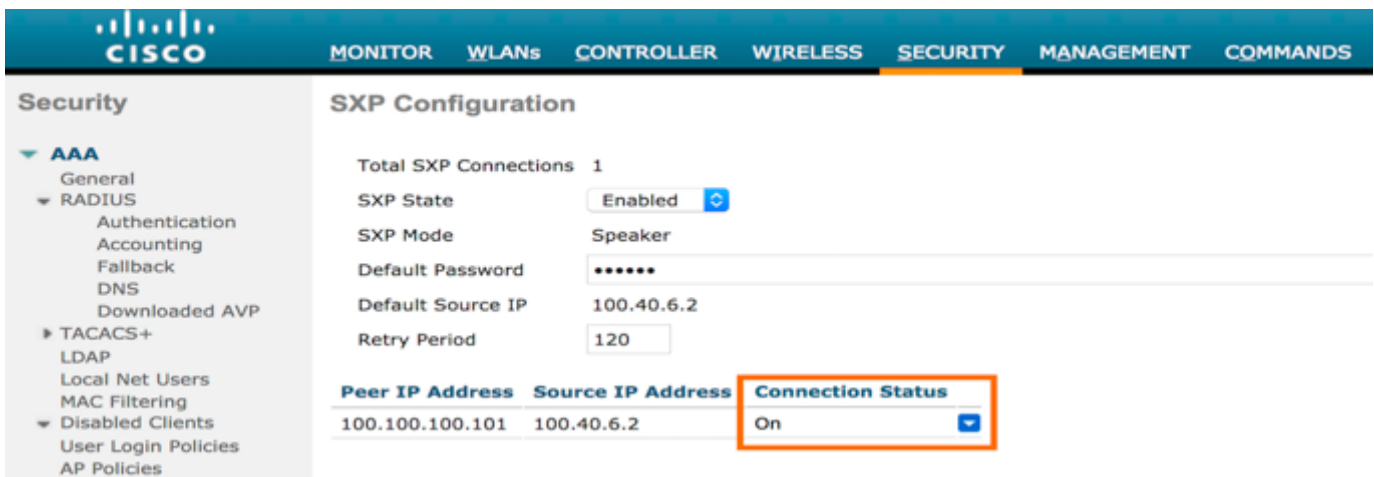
cisco

MONITOR WLANs CONTROLLER WIRELESS SECURITY MANAGEMENT COMMANDS

Security

AAA
General
RADIUS
Authentication
Accounting
Fallback
DNS
Downloaded AVP
TACACS+
LDAP
Local Net Users
MAC Filtering
Disabled Clients
User Login Policies
AP Policies

SXP Configuration

Total SXP Connections 1
SXP State Enabled
SXP Mode Speaker
Default Password ••••••
Default Source IP 100.40.6.2
Retry Period 120

| Peer IP Address | Source IP Address | Connection Status |
|---|---|---|
| 100.100.100.101 | 100.40.6.2 | On |